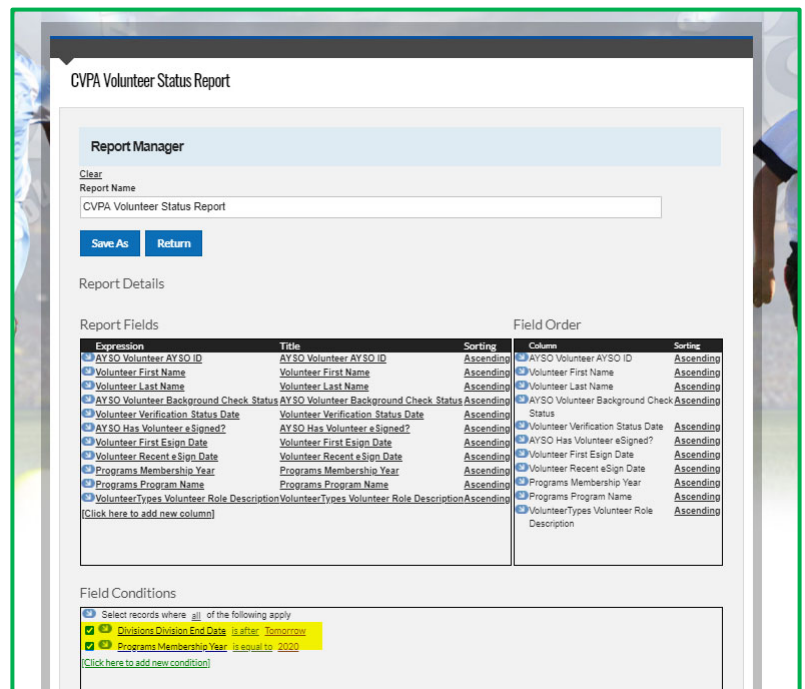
CVPA Volunteer Status Report

Report Manager

Clear

Report Name

CVPA Volunteer Status Report

Save As Return

Report Details

Report Fields

| Expression | Title | Sorting |
|---|---|---|
| AYSO Volunteer AYSO ID | AYSO Volunteer AYSO ID | Ascending |
| Volunteer First Name | Volunteer First Name | Ascending |
| Volunteer Last Name | Volunteer Last Name | Ascending |
| AYSO Volunteer Background Check Status | AYSO Volunteer Background Check Status | Ascending |
| Volunteer Verification Status Date | Volunteer Verification Status Date | Ascending |
| AYSO Has Volunteer eSigned? | AYSO Has Volunteer eSigned? | Ascending |
| Volunteer First Esign Date | Volunteer First Esign Date | Ascending |
| Volunteer Recent eSign Date | Volunteer Recent eSign Date | Ascending |
| Programs Membership Year | Programs Membership Year | Ascending |
| Programs Program Name | Programs Program Name | Ascending |
| VolunteerTypes Volunteer Role Description | VolunteerTypes Volunteer Role Description | Ascending |

[Click here to add new column]

Field Order

| Column | Sorting |
|---|---|
| AYSO Volunteer AYSO ID | Ascending |
| Volunteer First Name | Ascending |
| Volunteer Last Name | Ascending |
| AYSO Volunteer Background Check Status | Ascending |
| Volunteer Verification Status Date | Ascending |
| AYSO Has Volunteer eSigned? | Ascending |
| Volunteer First Esign Date | Ascending |
| Volunteer Recent eSign Date | Ascending |
| Programs Membership Year | Ascending |
| Programs Program Name | Ascending |
| VolunteerTypes Volunteer Role Description | Ascending |

Field Conditions

Select records where all of the following apply

Divisions Division End Date is after Tomorrow

Programs Membership Year is equal to 2020

[Click here to add new condition]